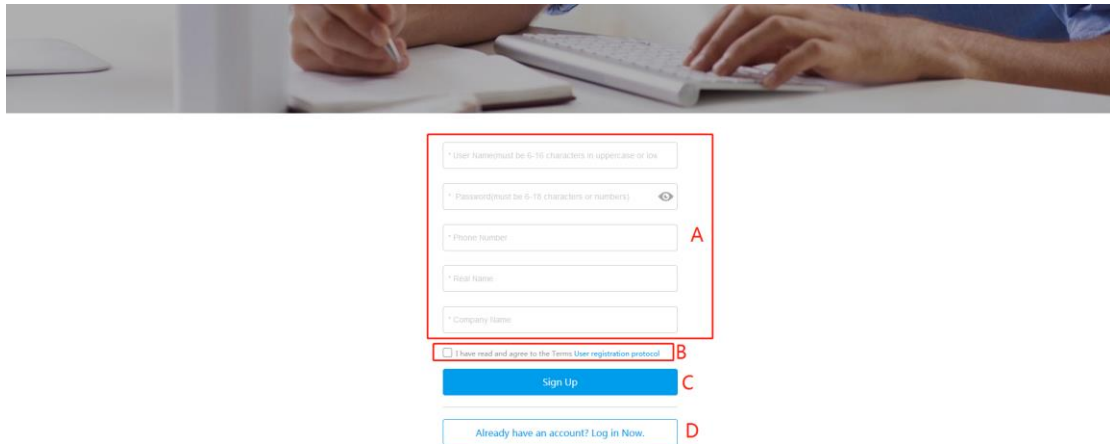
* User Name(must be 6-16 characters in uppercase or low

* Password(must be 6-16 characters or numbers)

* Phone Number

* Real Name

* Company Name

A

I have read and agree to the Terms User registration protocol

B

Sign Up

C

Already have an account? Log in Now.

D